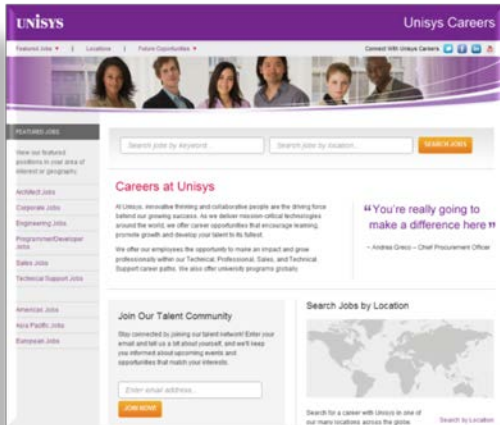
UNISYS

Unisys Careers

Featured Jobs ▼ | Locations | Future Opportunities ▼

Connect With Unisys Careers

FEATURED JOBS

View our featured positions in your area of interest or geography.

Architect Jobs

Corporate Jobs

Engineering Jobs

Programmer/Developer Jobs

Sales Jobs

Technical Support Jobs

American Jobs

Asia Pacific Jobs

European Jobs

Search jobs by Keyword...

Search jobs by location...

SEARCH JOBS

Careers at Unisys

At Unisys, innovative thinking and collaborative people are the driving force behind our growing success. As we deliver mission-critical technologies around the world, we offer career opportunities that encourage learning, promote growth and develop your talent to its fullest.

We offer our employees the opportunity to make an impact and grow professionals within our Technical, Professional, Sales, and Technical Support career paths. We also offer university programs globally.

"You're really going to make a difference here"

– Andrea Greco – Chief Procurement Officer

Join Our Talent Community

Stay connected by joining our talent network! Enter your email and tell us a bit about yourself, and we'll keep you informed about upcoming events and opportunities that match your interests.

Enter email address...

JOIN NOW!

Search Jobs by Location

Search for a career with Unisys in one of our many locations across the globe.

Search by Location